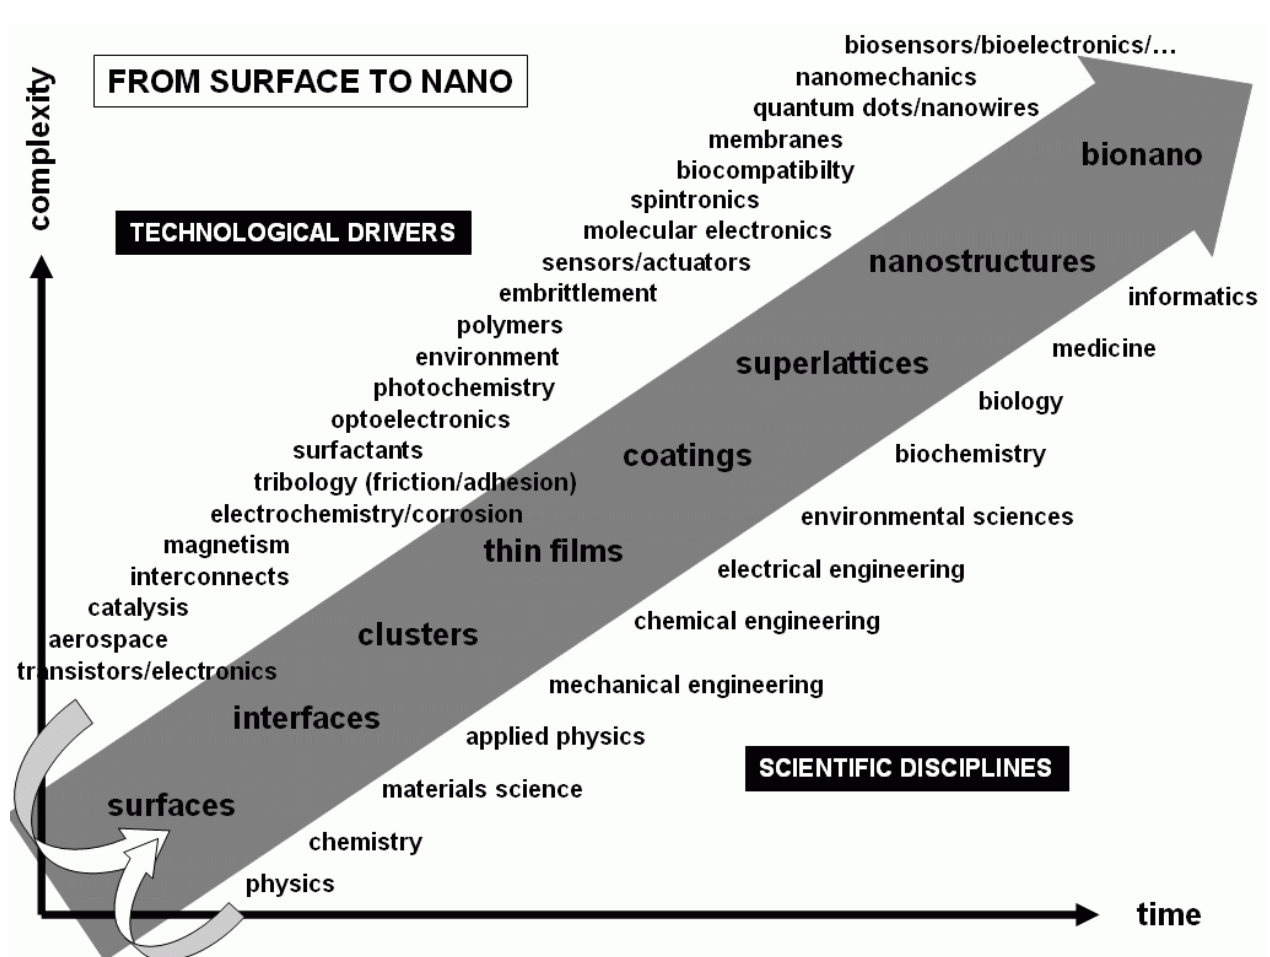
FROM SURFACE TO NANO

complexity

TECHNOLOGICAL DRIVERS

biosensors/bioelectronics/…
nanomechanics
quantum dots/nanowires
membranes
biocompatibilty
spintronics
molecular electronics
sensors/actuators
embrittlement
polymers
environment
photochemistry
optoelectronics
surfactants
tribology (friction/adhesion)
electrochemistry/corrosion
magnetism
interconnects
catalysis
aerospace
transistors/electronics

bionano
nanostructures
superlattices
coatings
thin films
clusters
interfaces
surfaces

informatics
medicine
biology
biochemistry
environmental sciences
electrical engineering
chemical engineering
mechanical engineering
applied physics
materials science
chemistry
physics

SCIENTIFIC DISCIPLINES

time